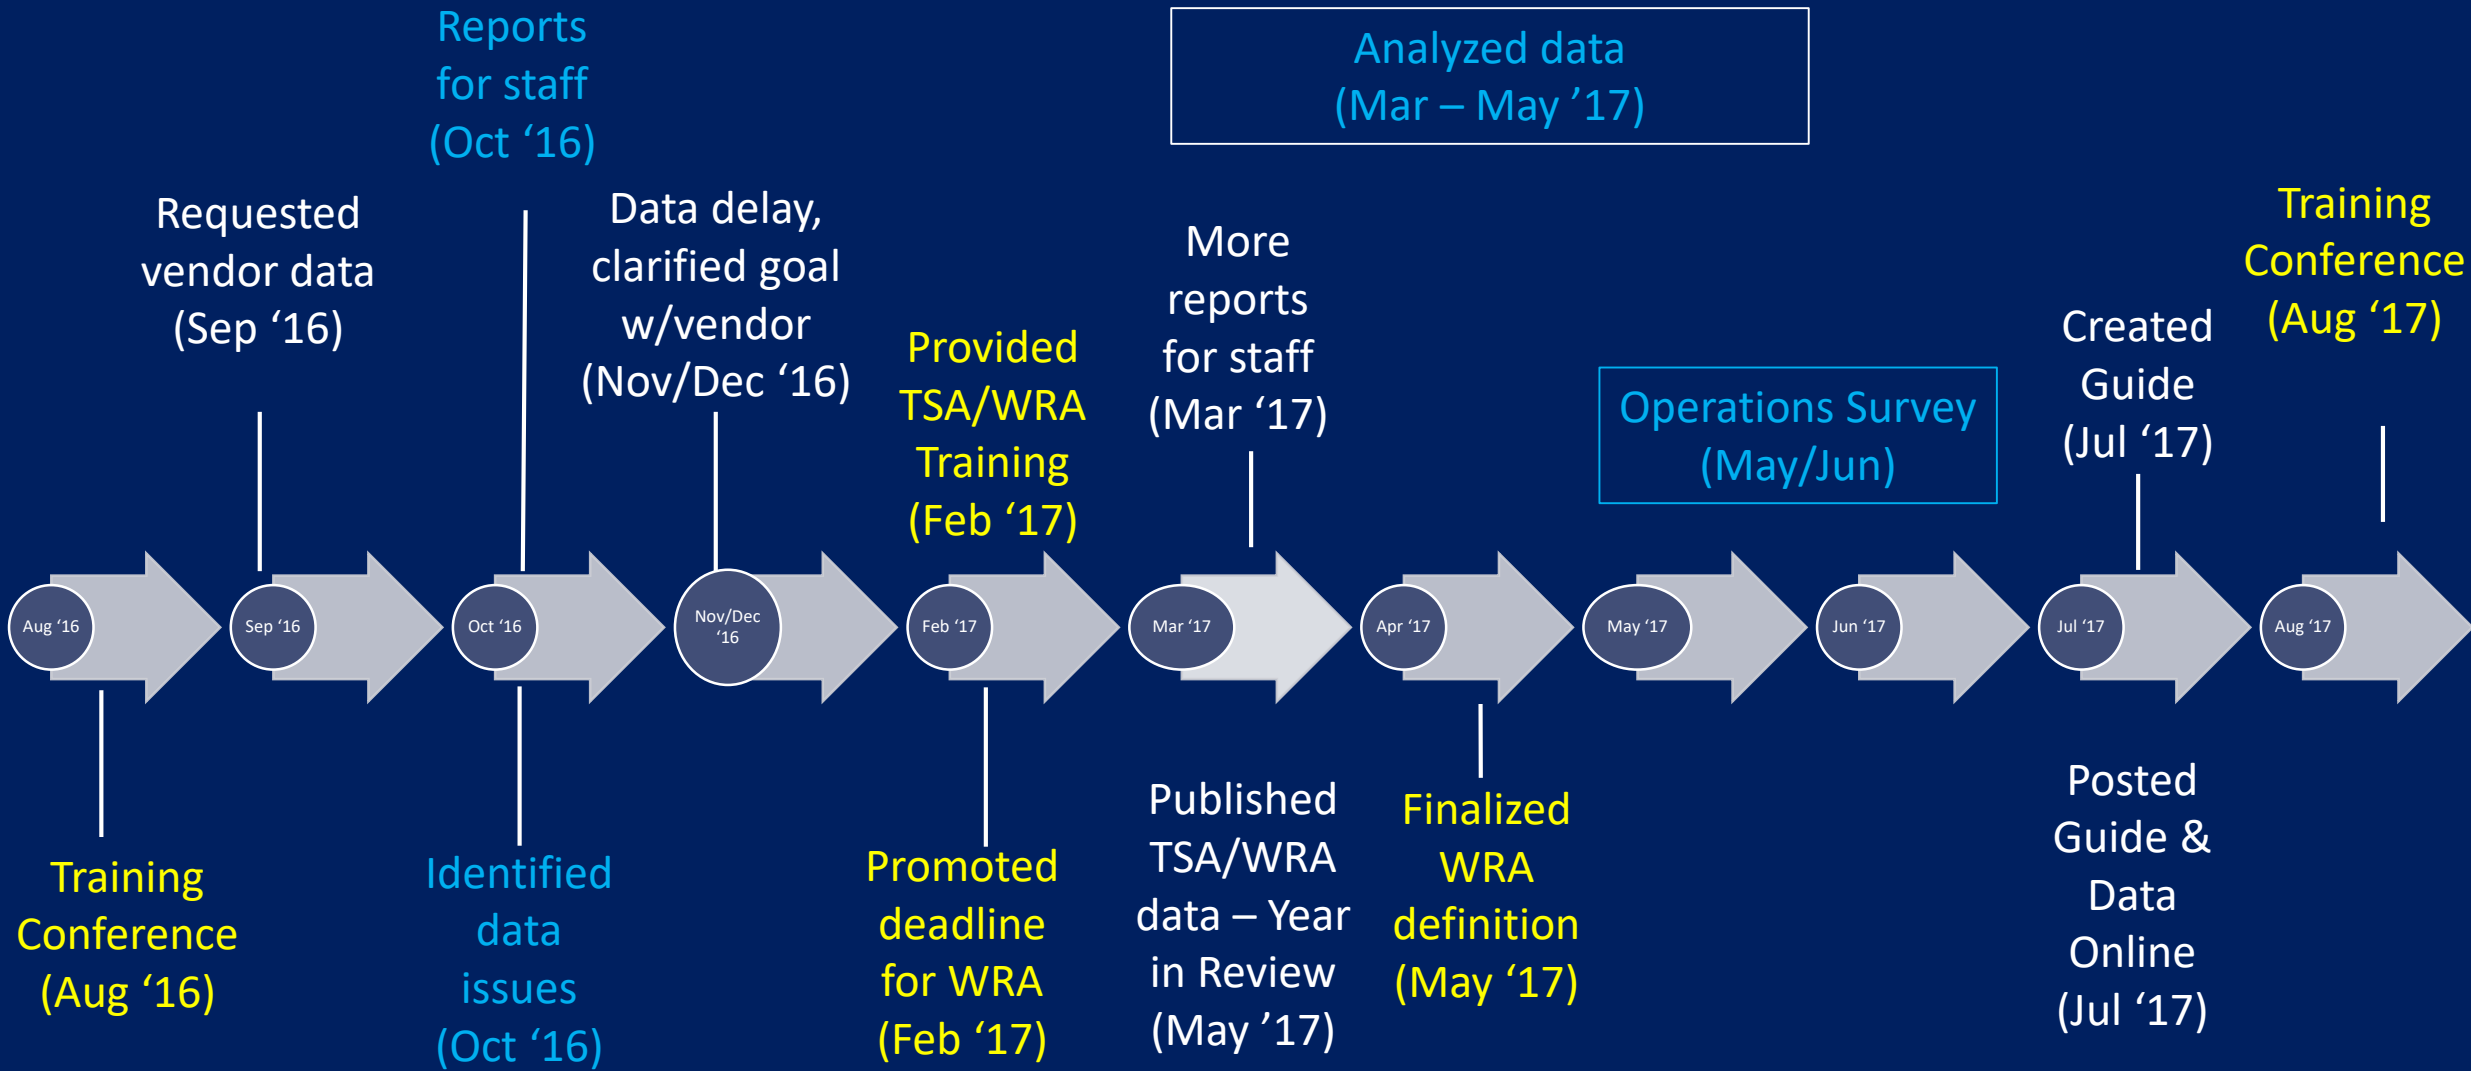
Reports for staff (Oct '16)

Analyzed data (Mar – May '17)

Requested vendor data (Sep '16)

Data delay, clarified goal w/vendor (Nov/Dec '16)

Provided TSA/WRA Training (Feb '17)

More reports for staff (Mar '17)

Operations Survey (May/Jun)

Created Guide (Jul '17)

Training Conference (Aug '17)

Aug '16

Sep '16

Oct '16

Nov/Dec '16

Feb '17

Mar '17

Apr '17

May '17

Jun '17

Jul '17

Aug '17

Training Conference (Aug '16)

Identified data issues (Oct '16)

Promoted deadline for WRA (Feb '17)

Published TSA/WRA data – Year in Review (May '17)

Finalized WRA definition (May '17)

Posted Guide & Data Online (Jul '17)